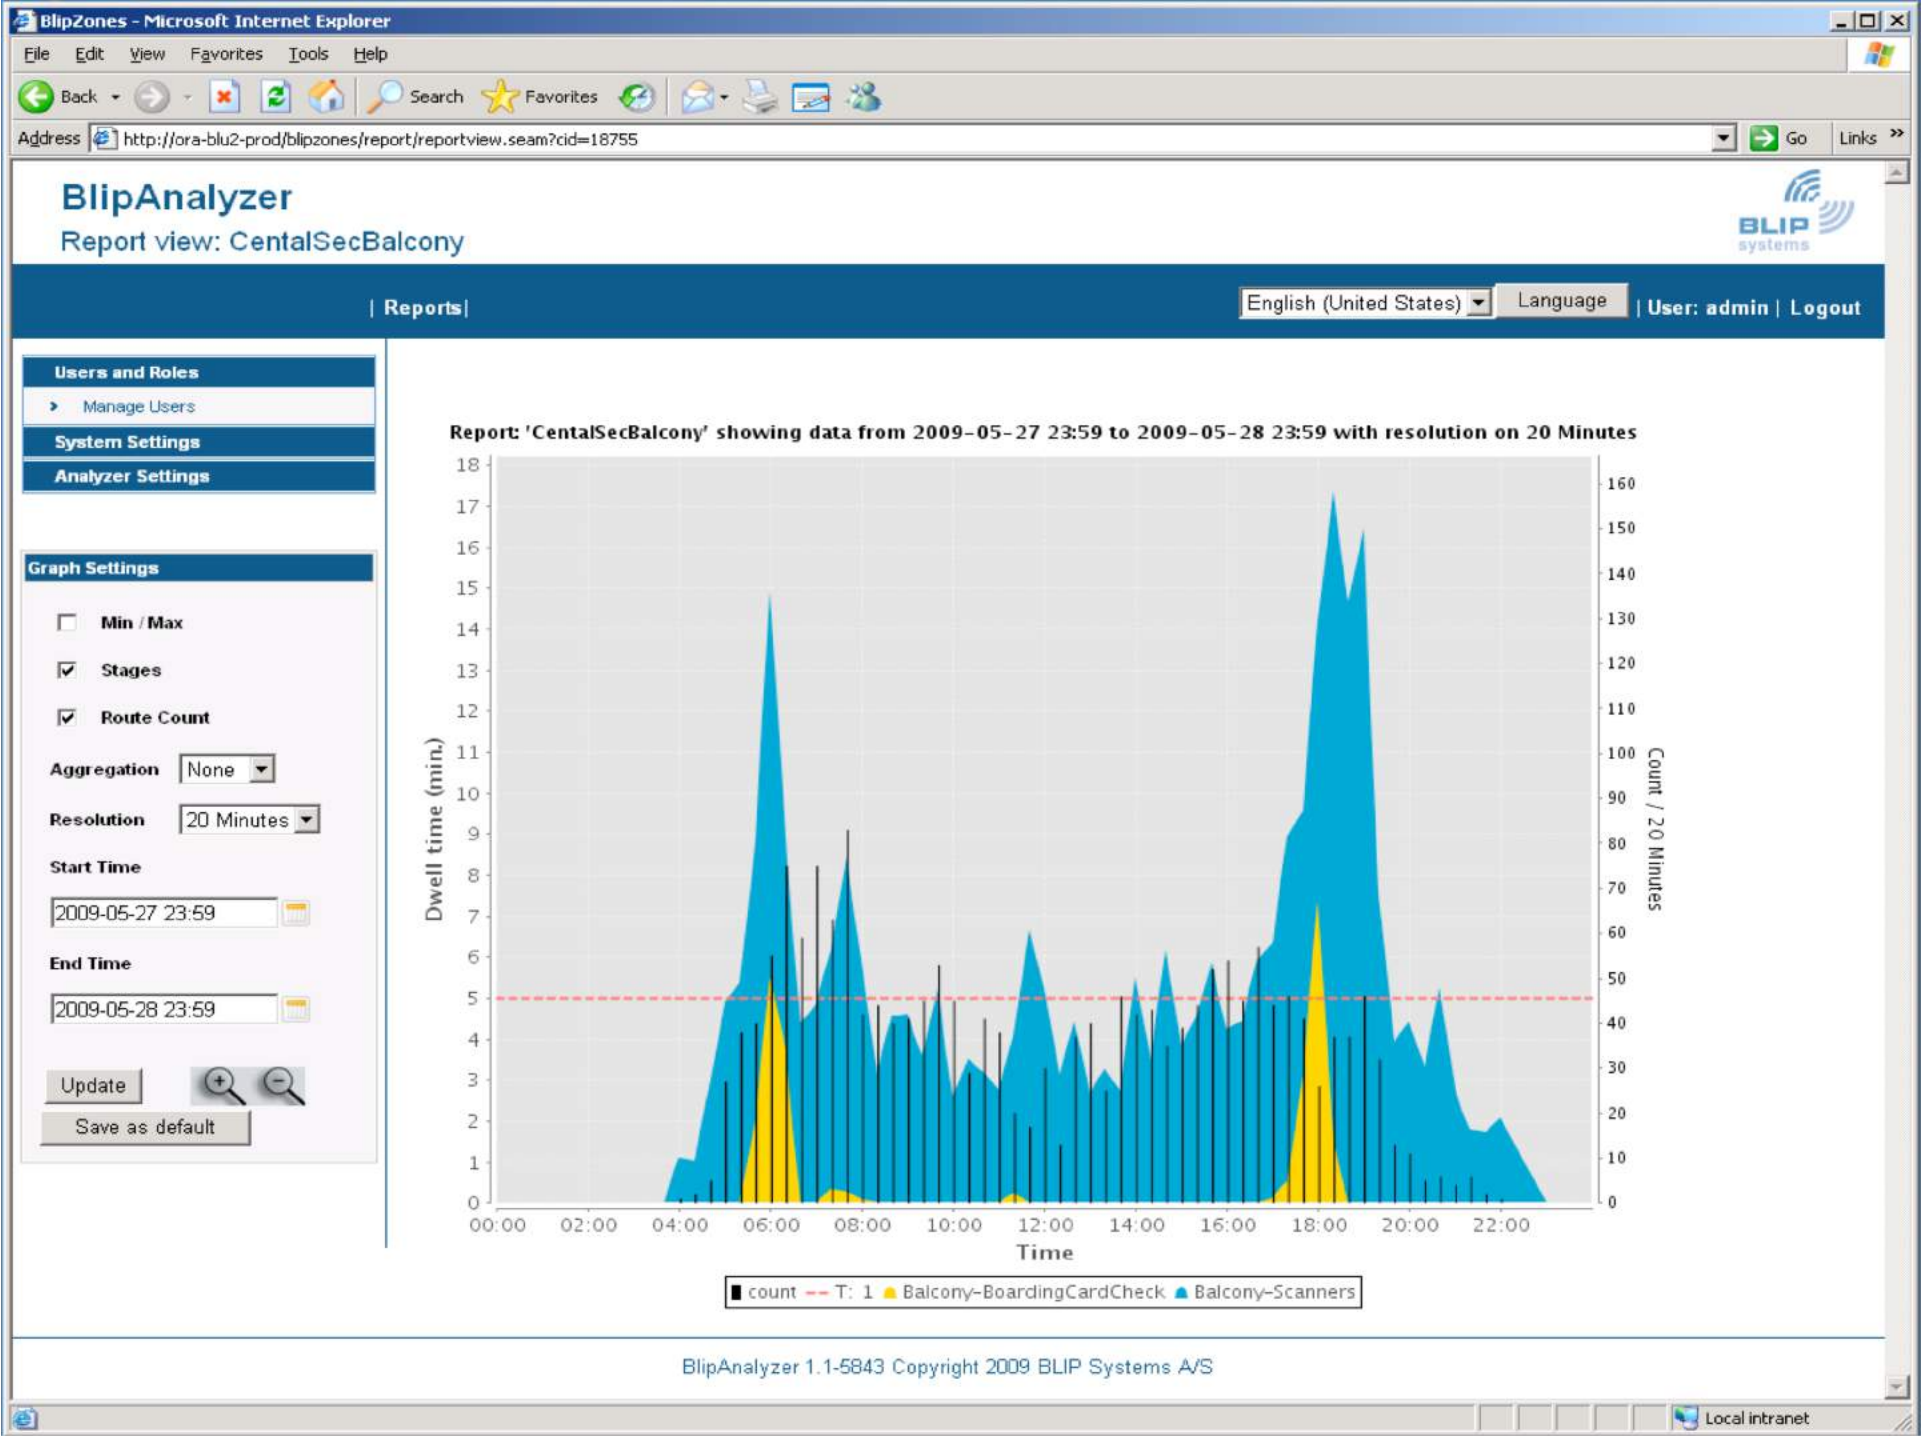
BlipZones - Microsoft Internet Explorer

File Edit View Favorites Tools Help

Back Search Favorites

Address http://ora-blu2-prod/blipzones/report/reportview.seam?cid=18755 Go Links

BlipAnalyzer
Report view: CentalSecBalcony

BLIP systems

| Reports |

English (United States) Language | User: admin | Logout

Users and Roles
Manage Users
System Settings
Analyzer Settings

Graph Settings

Min / Max

Stages

Route Count

Aggregation None

Resolution 20 Minutes

Start Time

2009-05-27 23:59

End Time

2009-05-28 23:59

Update

Save as default

Report: 'CentalSecBalcony' showing data from 2009-05-27 23:59 to 2009-05-28 23:59 with resolution on 20 Minutes

Dwell time (min.)

0 1 2 3 4 5 6 7 8 9 10 11 12 13 14 15 16 17 18

Count / 20 Minutes

0 10 20 30 40 50 60 70 80 90 100 110 120 130 140 150 160

00:00 02:00 04:00 06:00 08:00 10:00 12:00 14:00 16:00 18:00 20:00 22:00

Time

count T: 1 Balcony-BoardingCardCheck Balcony-Scanners

BlipAnalyzer 1.1-5843 Copyright 2009 BLIP Systems A/S

Local intranet